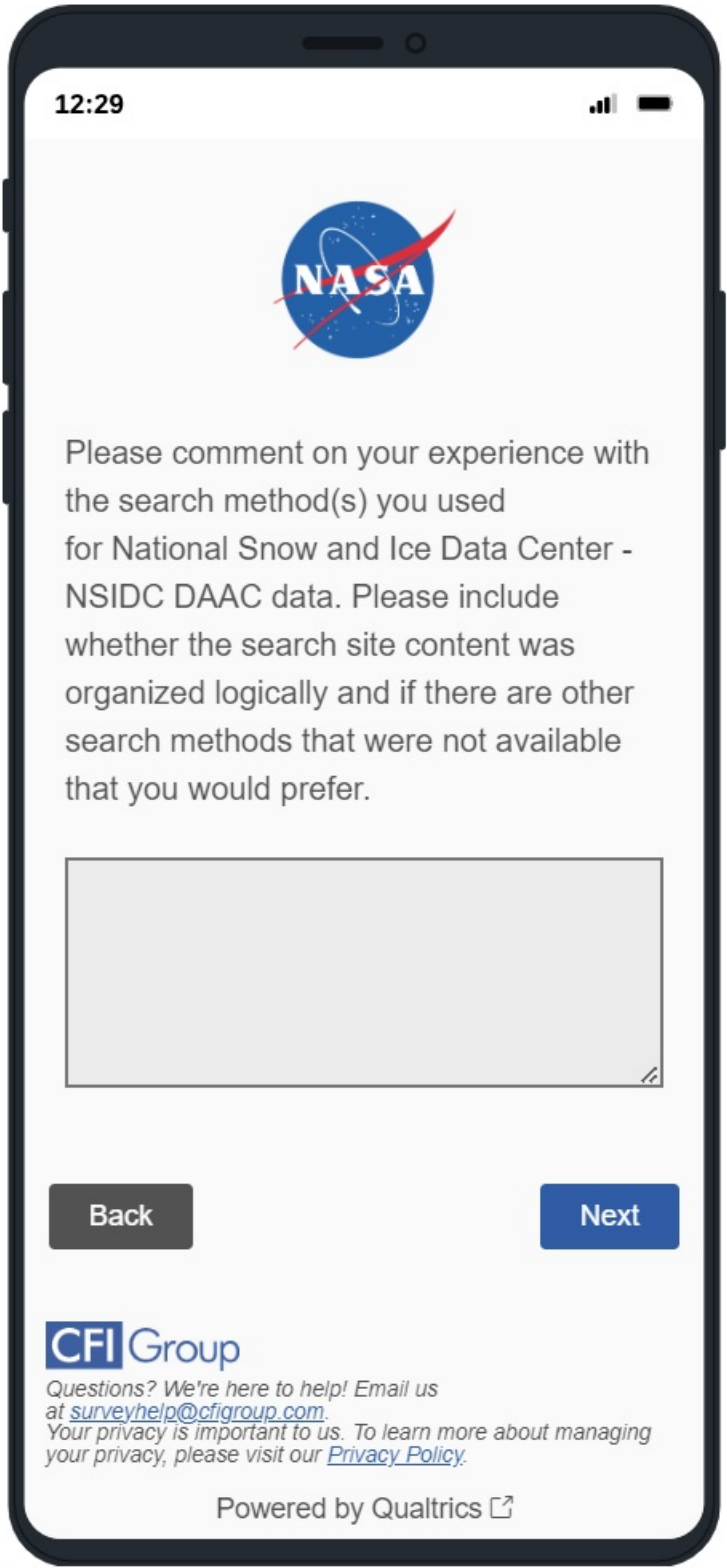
12:29

NASA

Please comment on your experience with the search method(s) you used for National Snow and Ice Data Center - NSIDC DAAC data. Please include whether the search site content was organized logically and if there are other search methods that were not available that you would prefer.

Back

Next

CFI Group

Questions? We're here to help! Email us at surveyhelp@cfigroup.com.
Your privacy is important to us. To learn more about managing your privacy, please visit our Privacy Policy.

Powered by Qualtrics